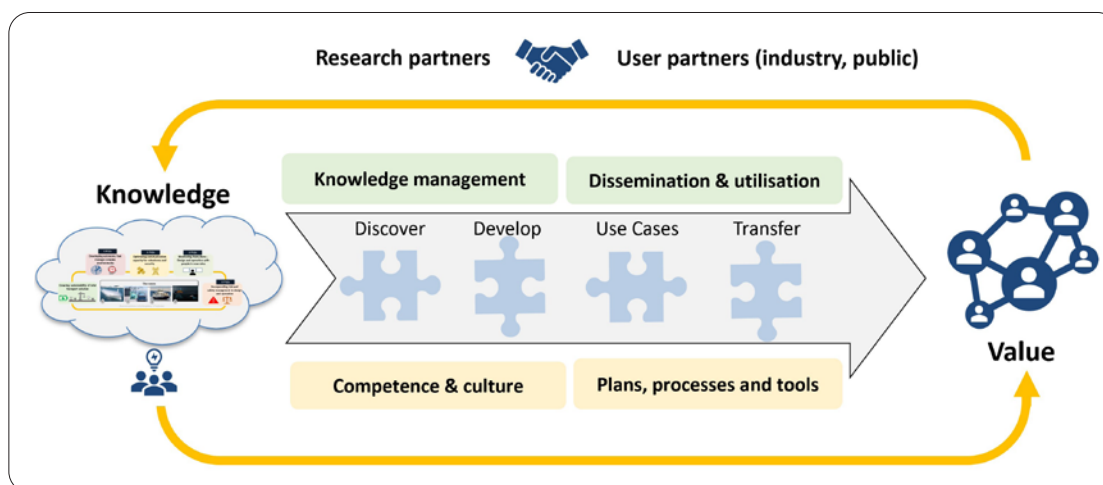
Research partners

User partners (industry, public)

Knowledge

Knowledge management

Dissemination & utilisation

Discover

Develop

Use Cases

Transfer

Value

Competence & culture

Plans, processes and tools